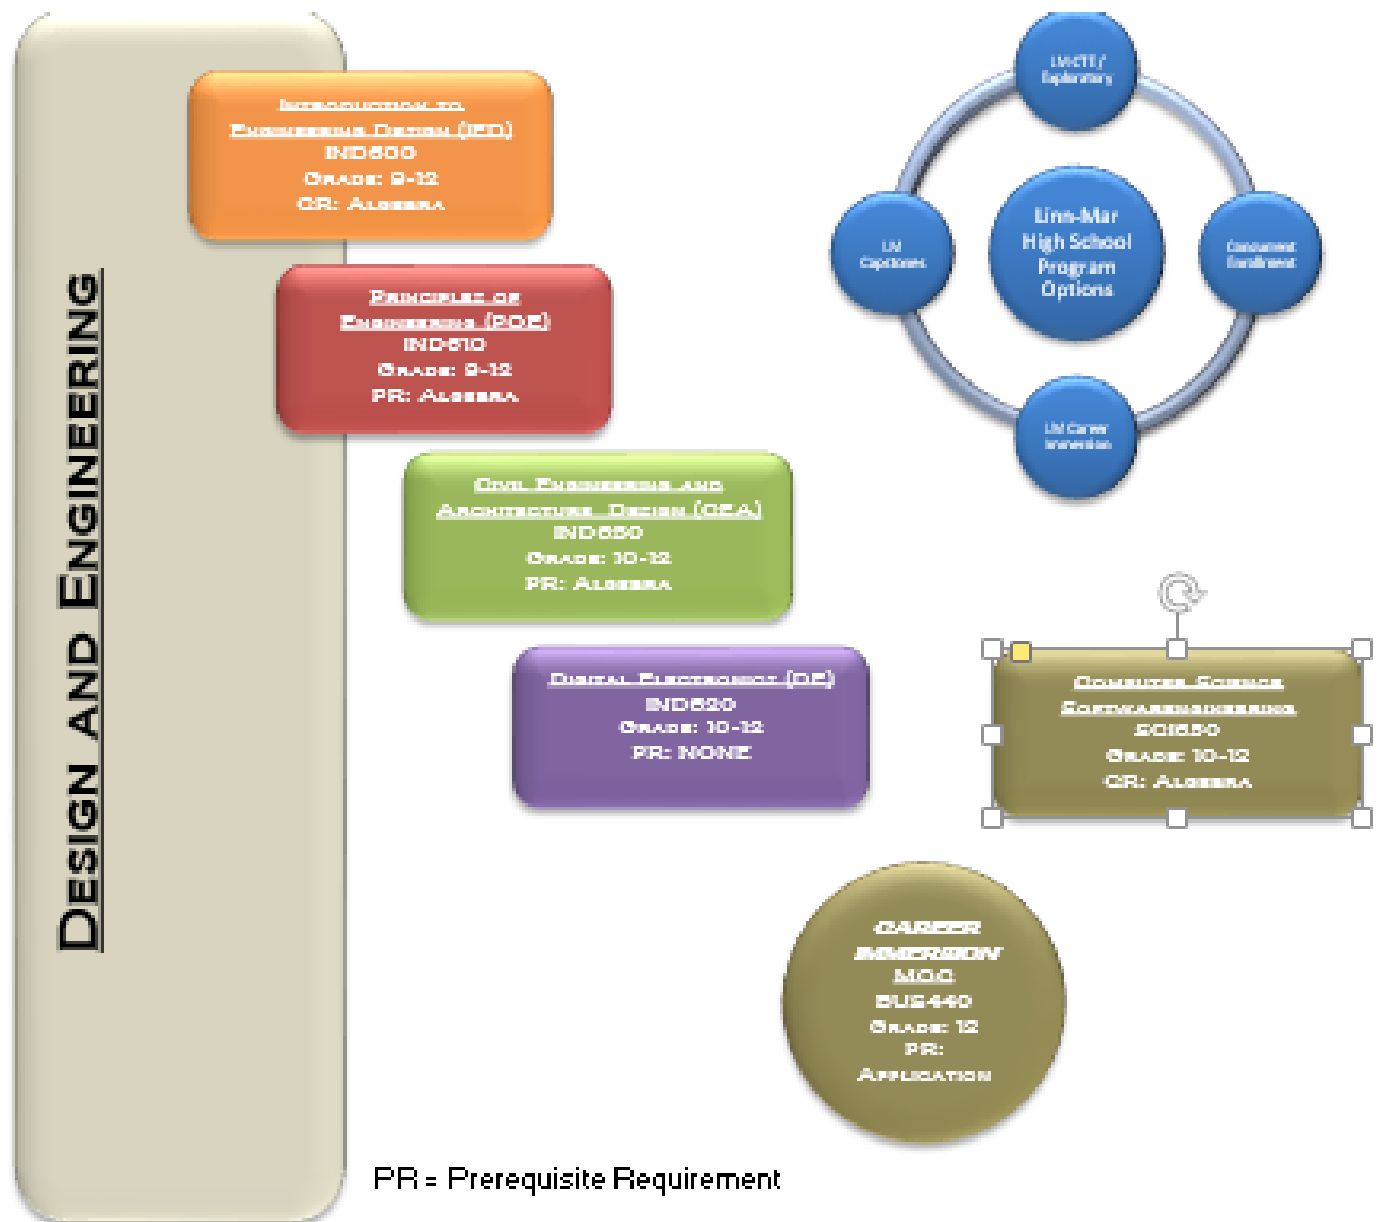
Design and Engineering

Introduction to Engineering Design (IED)
IND600
Grade: 9-12
CR: Algebra

Principles of Engineering (POE)
IND610
Grade: 9-12
PR: Algebra

Civil Engineering and Architecture Design (CEA)
IND650
Grade: 10-12
PR: Algebra

Digital Electronics (DE)
IND620
Grade: 10-12
PR: NONE

LMCTE/ Exploratory

LM Capstones

Linn-Mar High School Program Options

Concurrent Enrollment

LM Career Immersion

Computer Science Softwareengineering
SCI650
Grade: 10-12
CR: Algebra

Career Immersion MOC
BUS440
Grade: 12
PR: Application

PR = Prerequisite Requirement